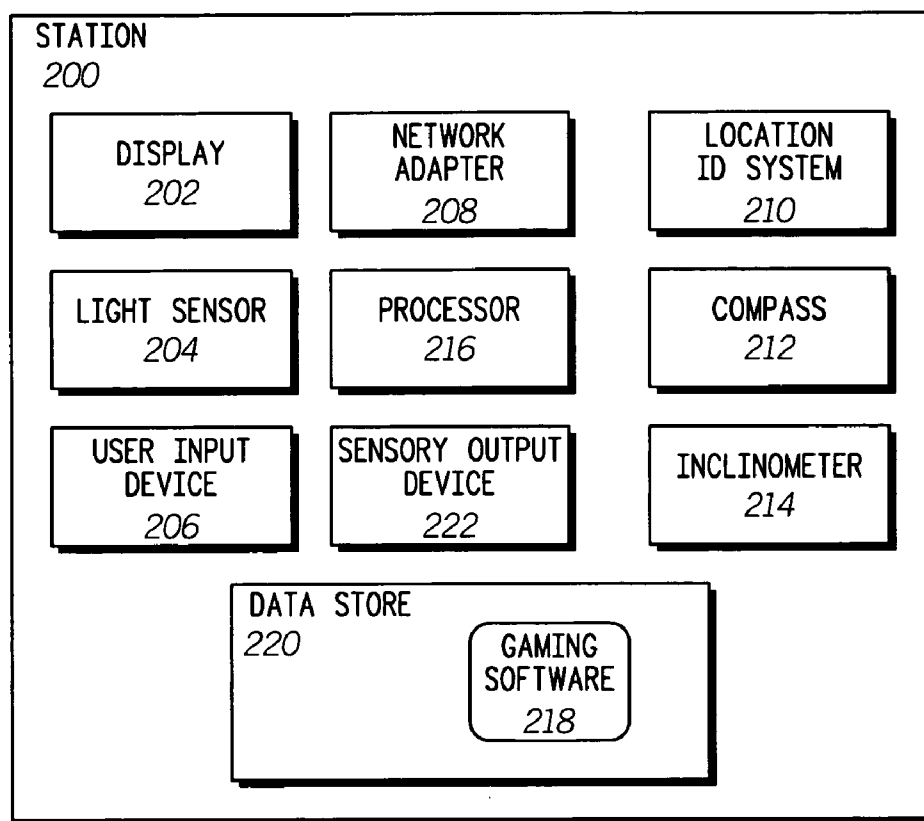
STATION
200

DISPLAY
202

NETWORK ADAPTER
208

LOCATION ID SYSTEM
210

LIGHT SENSOR
204

PROCESSOR
216

COMPASS
212

USER INPUT DEVICE
206

SENSORY OUTPUT DEVICE
222

INCLINOMETER
214

DATA STORE
220

GAMING SOFTWARE
218